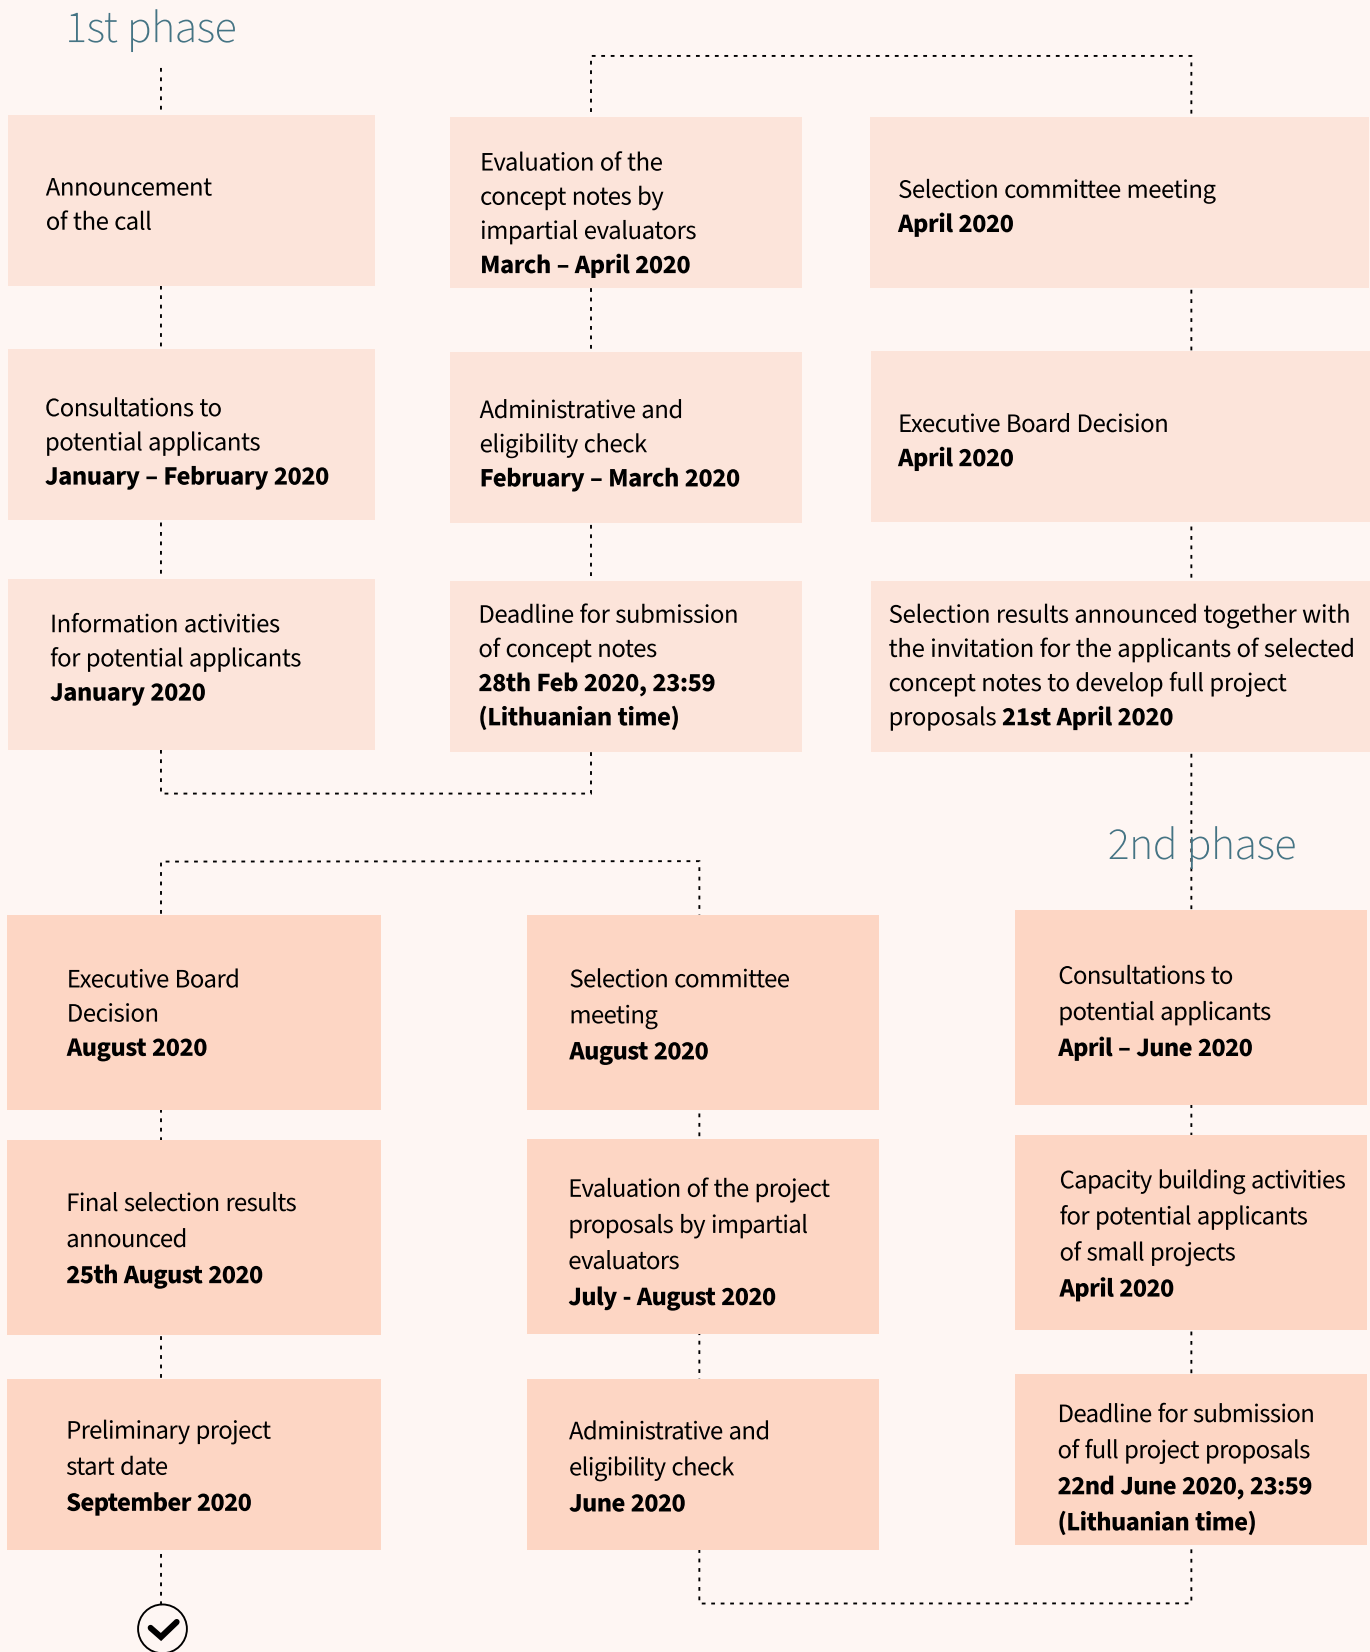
1st phase

Announcement of the call

Consultations to potential applicants
**January – February 2020**

Information activities for potential applicants
**January 2020**

Evaluation of the concept notes by impartial evaluators
**March – April 2020**

Administrative and eligibility check
**February – March 2020**

Deadline for submission of concept notes
**28th Feb 2020, 23:59 (Lithuanian time)**

Selection committee meeting
**April 2020**

Executive Board Decision
**April 2020**

Selection results announced together with the invitation for the applicants of selected concept notes to develop full project proposals **21st April 2020**

2nd phase

Consultations to potential applicants
**April – June 2020**

Capacity building activities for potential applicants of small projects
**April 2020**

Deadline for submission of full project proposals
**22nd June 2020, 23:59 (Lithuanian time)**

Selection committee meeting
**August 2020**

Evaluation of the project proposals by impartial evaluators
**July - August 2020**

Administrative and eligibility check
**June 2020**

Executive Board Decision
**August 2020**

Final selection results announced
**25th August 2020**

Preliminary project start date
**September 2020**